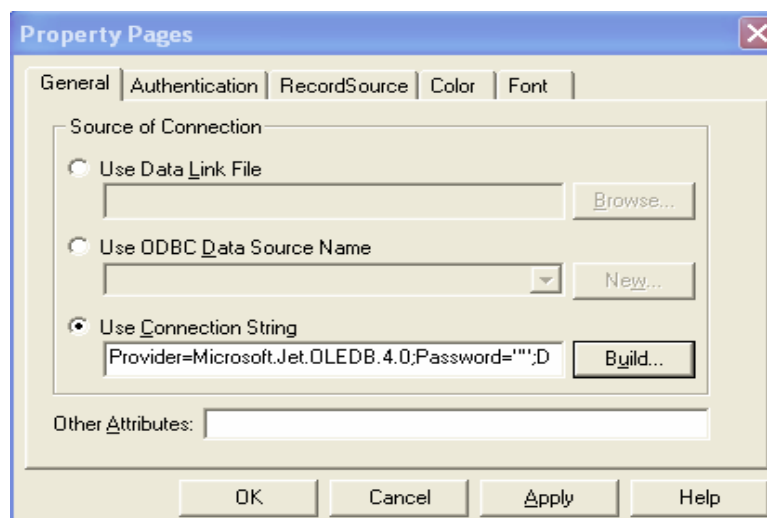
Property Pages

General | Authentication | RecordSource | Color | Font

Source of Connection

Use Data Link File

Browse...

Use ODBC Data Source Name

New...

Use Connection String

Provider=Microsoft.Jet.OLEDB.4.0;Password="";D

Build...

Other Attributes:

OK | Cancel | Apply | Help